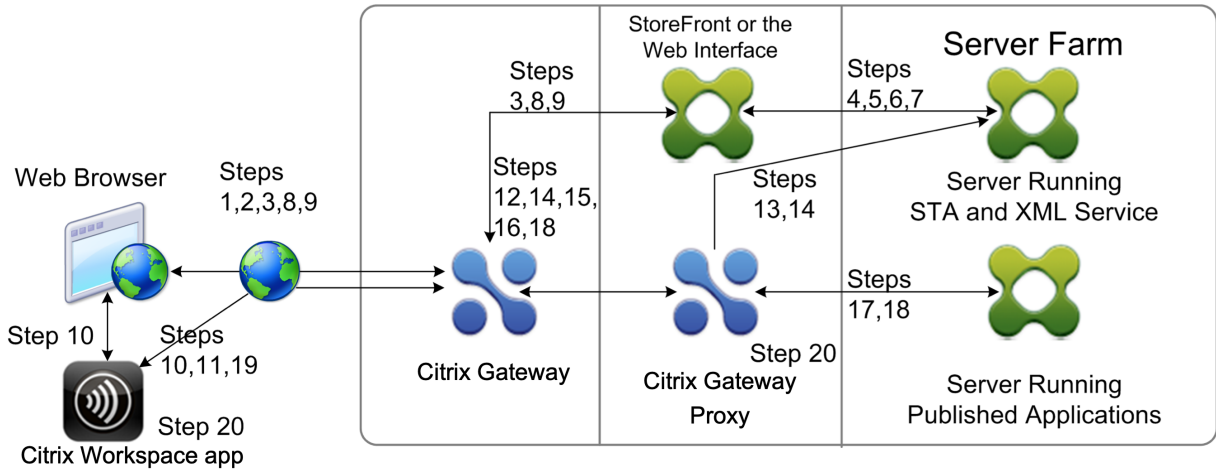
Web Browser

Steps 1,2,3,8,9

Step 10

Steps 10,11,19

Step 20

Citrix Workspace app

Steps 3,8,9

Steps 12,14,15, 16,18

Citrix Gateway

StoreFront or the Web Interface

Steps 13,14

Step 20

Citrix Gateway Proxy

Server Farm

Steps 4,5,6,7

Server Running STA and XML Service

Steps 17,18

Server Running Published Applications